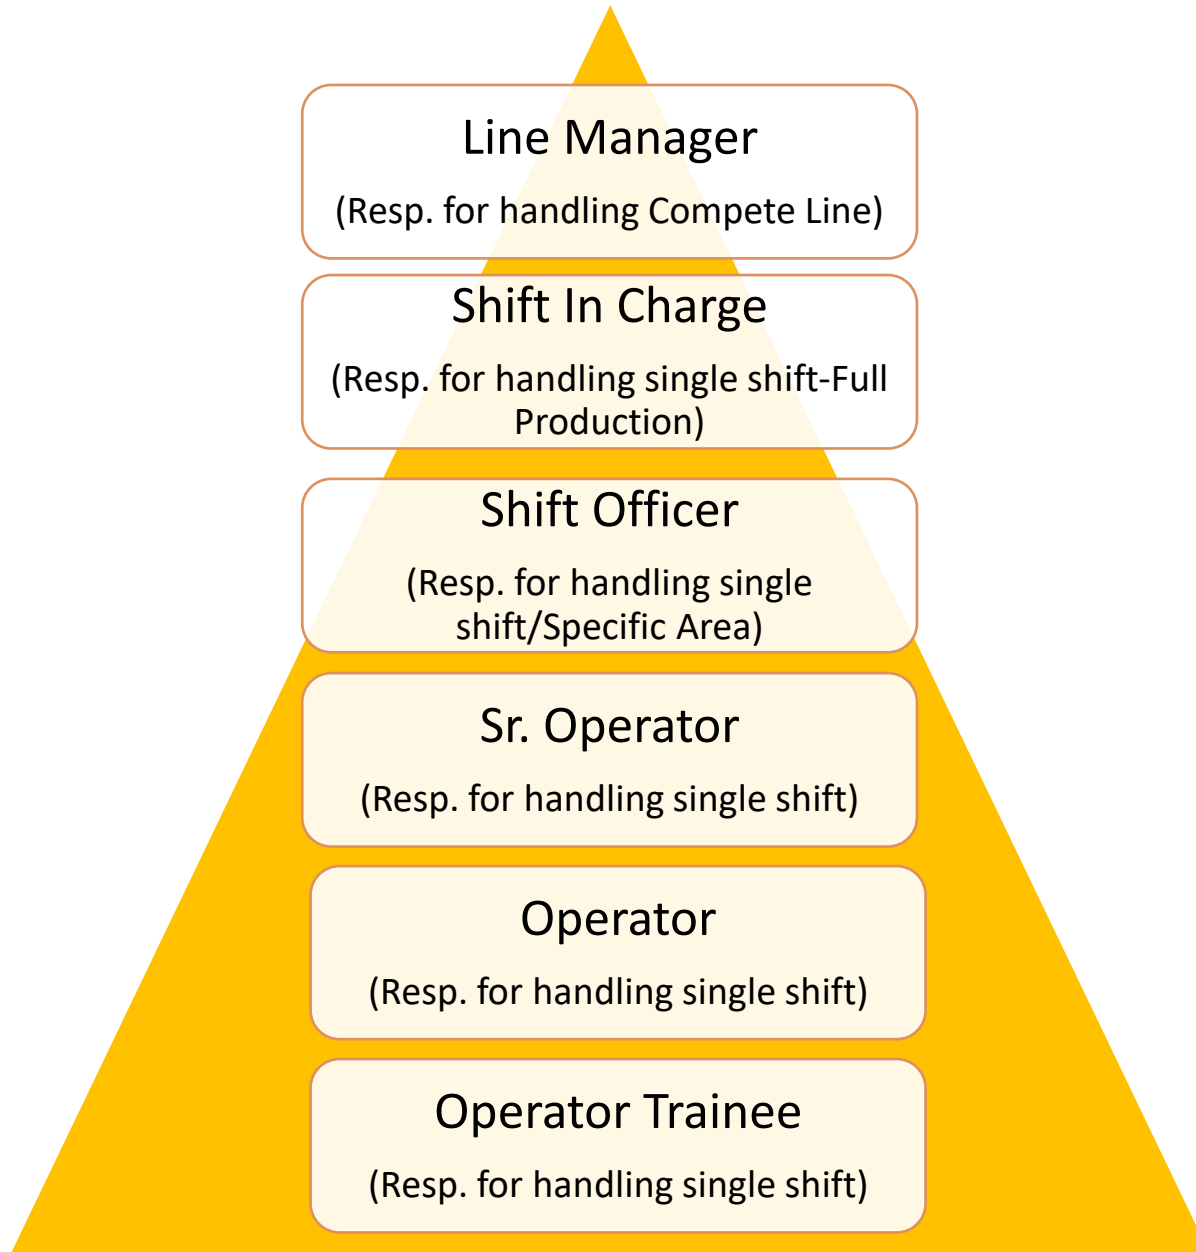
Line Manager

(Resp. for handling Compete Line)

Shift In Charge

(Resp. for handling single shift-Full Production)

Shift Officer

(Resp. for handling single shift/Specific Area)

Sr. Operator

(Resp. for handling single shift)

Operator

(Resp. for handling single shift)

Operator Trainee

(Resp. for handling single shift)